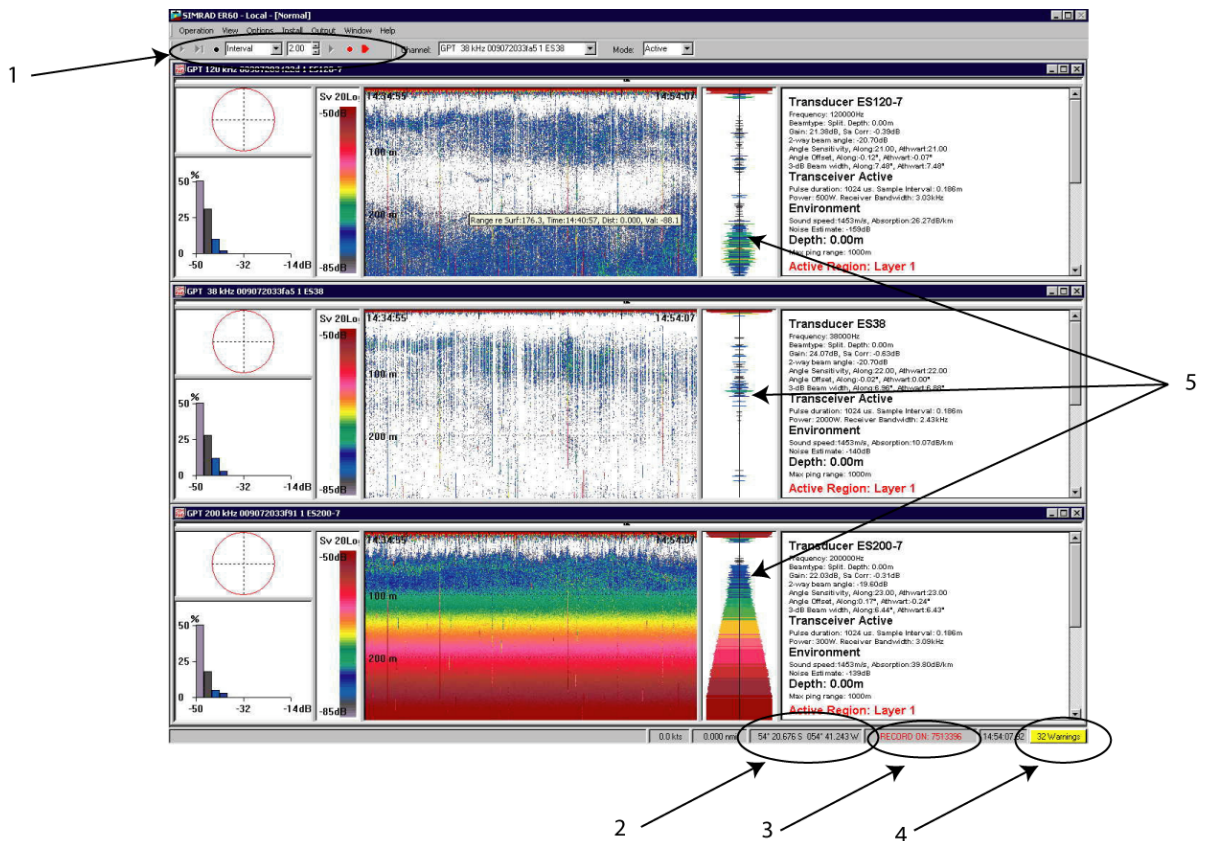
SIMRAD ER60 - Local - [Normal]

Operation View Options Install Output Window Help

Interval 2.00 Channel: GPT 38 kHz 009072033fa5 1 ES38 Mode: Active

1

GPT 120 kHz 009072033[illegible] 1 ES120-7

Sv 20Lo 14:34:55 14:54:07

-50dB

100 m

200 m

Range re Surf:176.3, Time:14:40:57, Dist: 0.000, Val: -88.1

-85dB

%

50

25

0

-50 -32 -14dB

Transducer ES120-7
Frequency: 120000Hz
Beamtype: Split. Depth: 0.00m
Gain: 21.38dB, Sa Corr: -0.39dB
2-way beam angle: -20.70dB
Angle Sensitivity, Along:21.00, Athwart:21.00
Angle Offset, Along:-0.12°, Athwart:-0.07°
3-dB Beam width, Along:7.48°, Athwart:7.48°
Transceiver Active
Pulse duration: 1024 us. Sample Interval: 0.186m
Power: 500W. Receiver Bandwidth: 3.03kHz
Environment
Sound speed:1453m/s, Absorption:26.27dB/km
Noise Estimate: -159dB
Depth: 0.00m
Max ping range: 1000m
Active Region: Layer 1

GPT 38 kHz 009072033fa5 1 ES38

Sv 20Lo 14:34:55 14:54:07

-50dB

100 m

200 m

-85dB

%

50

25

0

-50 -32 -14dB

Transducer ES38
Frequency: 38000Hz
Beamtype: Split. Depth: 0.00m
Gain: 24.07dB, Sa Corr: -0.63dB
2-way beam angle: -20.70dB
Angle Sensitivity, Along:22.00, Athwart:22.00
Angle Offset, Along:-0.02°, Athwart:0.00°
3-dB Beam width, Along:6.96°, Athwart:6.98°
Transceiver Active
Pulse duration: 1024 us. Sample Interval: 0.186m
Power: 2000W. Receiver Bandwidth: 2.43kHz
Environment
Sound speed:1453m/s, Absorption:10.07dB/km
Noise Estimate: -140dB
Depth: 0.00m
Max ping range: 1000m
Active Region: Layer 1

5

GPT 200 kHz 009072033f91 1 ES200-7

Sv 20Lo 14:34:55 14:54:07

-50dB

100 m

200 m

-85dB

%

50

25

0

-50 -32 -14dB

Transducer ES200-7
Frequency: 200000Hz
Beamtype: Split. Depth: 0.00m
Gain: 22.03dB, Sa Corr: -0.31dB
2-way beam angle: -19.60dB
Angle Sensitivity, Along:23.00, Athwart:23.00
Angle Offset, Along:0.17°, Athwart:-0.24°
3-dB Beam width, Along:6.44°, Athwart:6.43°
Transceiver Active
Pulse duration: 1024 us. Sample Interval: 0.186m
Power: 300W. Receiver Bandwidth: 3.09kHz
Environment
Sound speed:1453m/s, Absorption:39.80dB/km
Noise Estimate: -139dB
Depth: 0.00m
Max ping range: 1000m
Active Region: Layer 1

0.0 kts 0.000 nmi 54° 20.676 S 054° 41.243 W RECORD ON: 7513396 14:54:07.62 32 Warnings

2 3 4